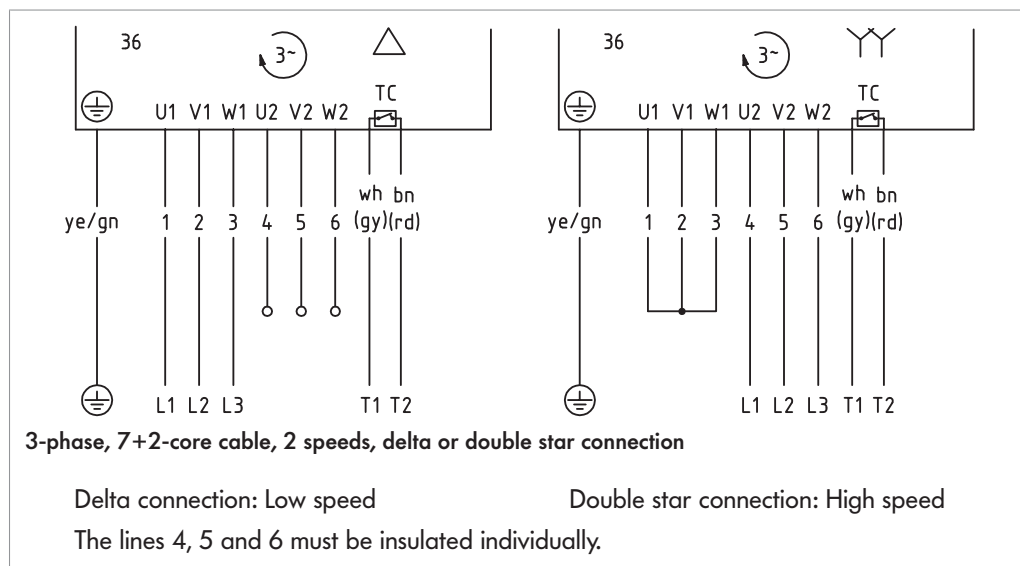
36

3~

U1 V1 W1 U2 V2 W2

TC

ye/gn

1 2 3 4 5 6

wh bn
(gy)(rd)

L1 L2 L3 T1 T2

36

3~

U1 V1 W1 U2 V2 W2

TC

ye/gn

1 2 3 4 5 6

wh bn
(gy)(rd)

L1 L2 L3 T1 T2

3-phase, 7+2-core cable, 2 speeds, delta or double star connection

Delta connection: Low speed

Double star connection: High speed

The lines 4, 5 and 6 must be insulated individually.